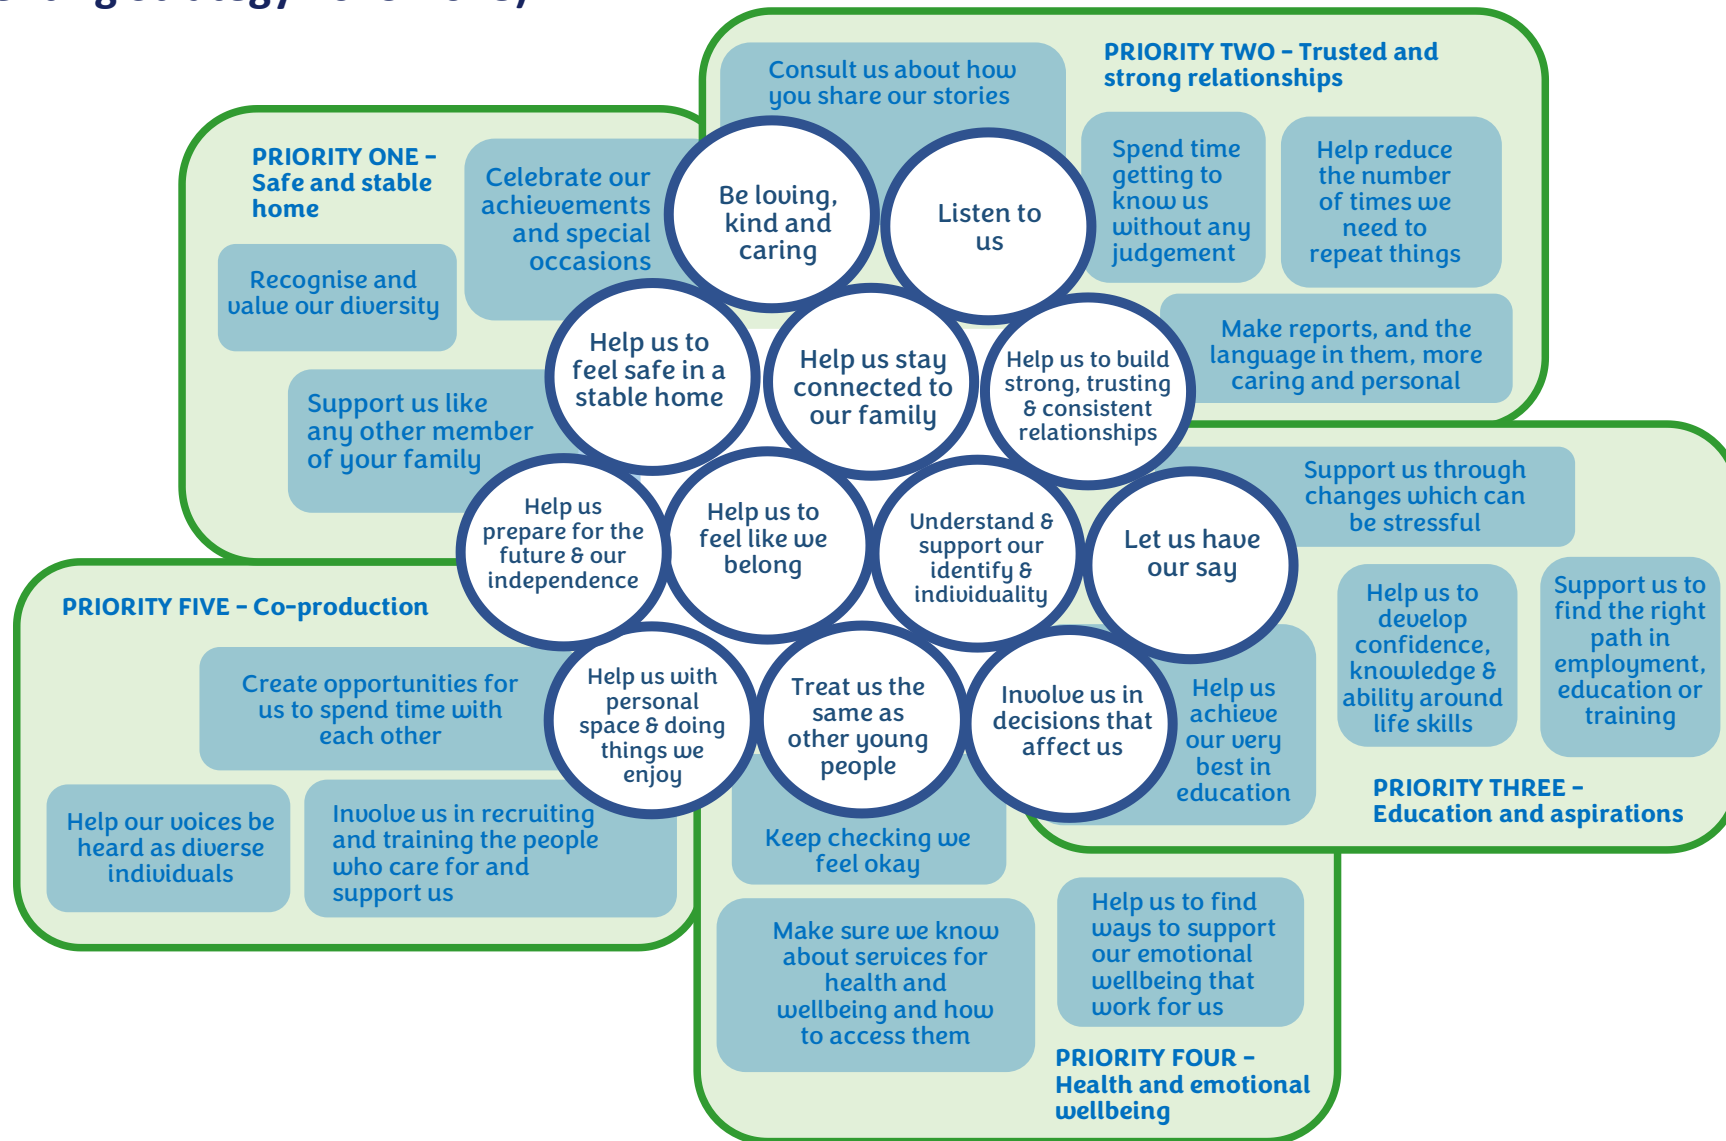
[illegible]

PRIORITY ONE – Safe and stable home

Celebrate our achievements and special occasions

Recognise and value our diversity

Support us like any other member of your family

PRIORITY TWO – Trusted and strong relationships

Consult us about how you share our stories

Spend time getting to know us without any judgement

Help reduce the number of times we need to repeat things

Make reports, and the language in them, more caring and personal

Be loving, kind and caring

Listen to us

Help us to feel safe in a stable home

Help us stay connected to our family

Help us to build strong, trusting & consistent relationships

Help us prepare for the future & our independence

Help us to feel like we belong

Understand & support our identify & individuality

Let us have our say

Help us with personal space & doing things we enjoy

Treat us the same as other young people

Involve us in decisions that affect us

Support us through changes which can be stressful

Help us achieve our very best in education

Help us to develop confidence, knowledge & ability around life skills

Support us to find the right path in employment, education or training

PRIORITY THREE – Education and aspirations

PRIORITY FIVE – Co-production

Create opportunities for us to spend time with each other

Help our voices be heard as diverse individuals

Involve us in recruiting and training the people who care for and support us

Keep checking we feel okay

Make sure we know about services for health and wellbeing and how to access them

Help us to find ways to support our emotional wellbeing that work for us

PRIORITY FOUR – Health and emotional wellbeing